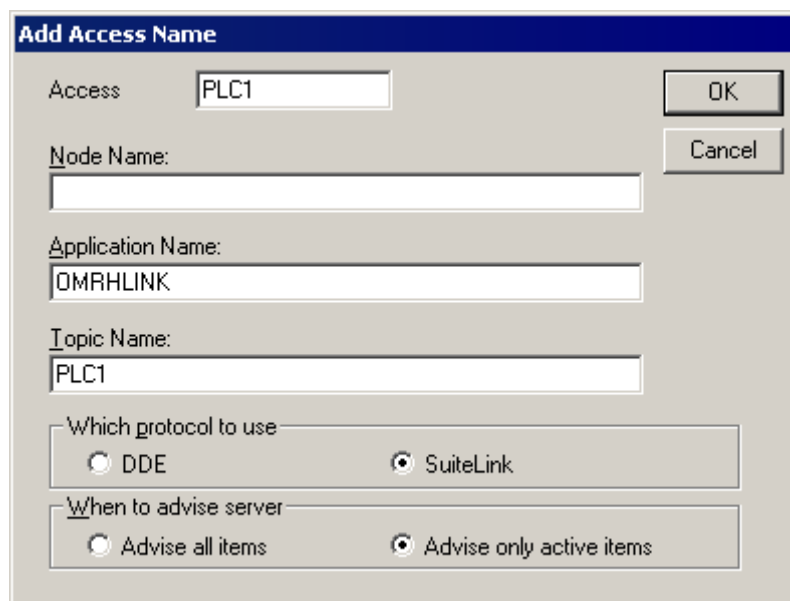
Add Access Name

Access PLC1

OK

Cancel

Node Name:

Application Name:
OMRHLINK

Topic Name:
PLC1

Which protocol to use
DDE
SuiteLink

When to advise server
Advise all items
Advise only active items